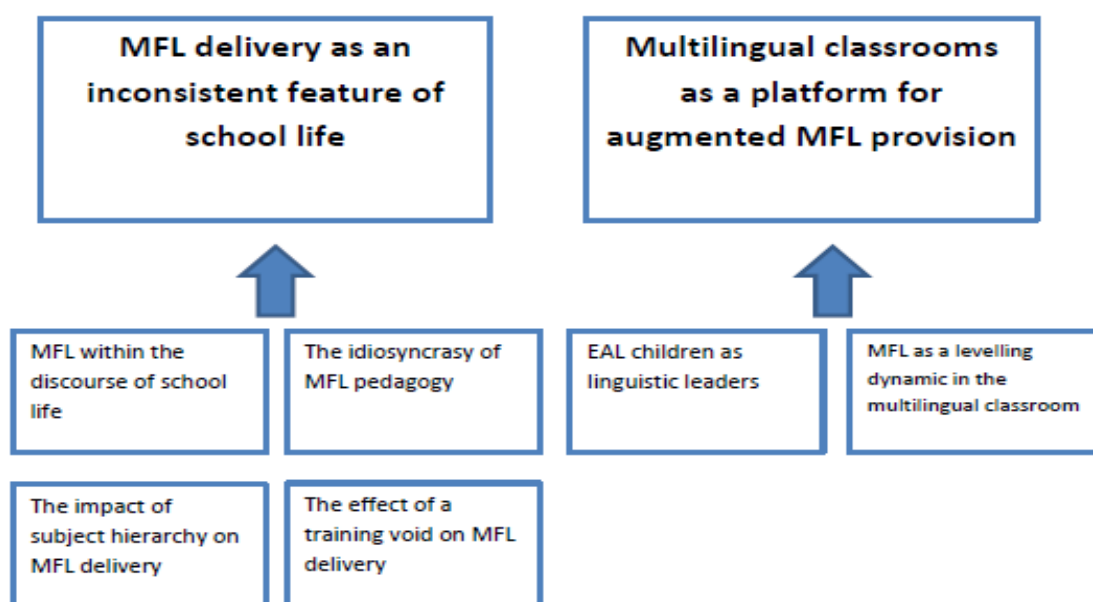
MFL delivery as an inconsistent feature of school life

Multilingual classrooms as a platform for augmented MFL provision

MFL within the discourse of school life

The idiosyncrasy of MFL pedagogy

EAL children as linguistic leaders

MFL as a levelling dynamic in the multilingual classroom

The impact of subject hierarchy on MFL delivery

The effect of a training void on MFL delivery